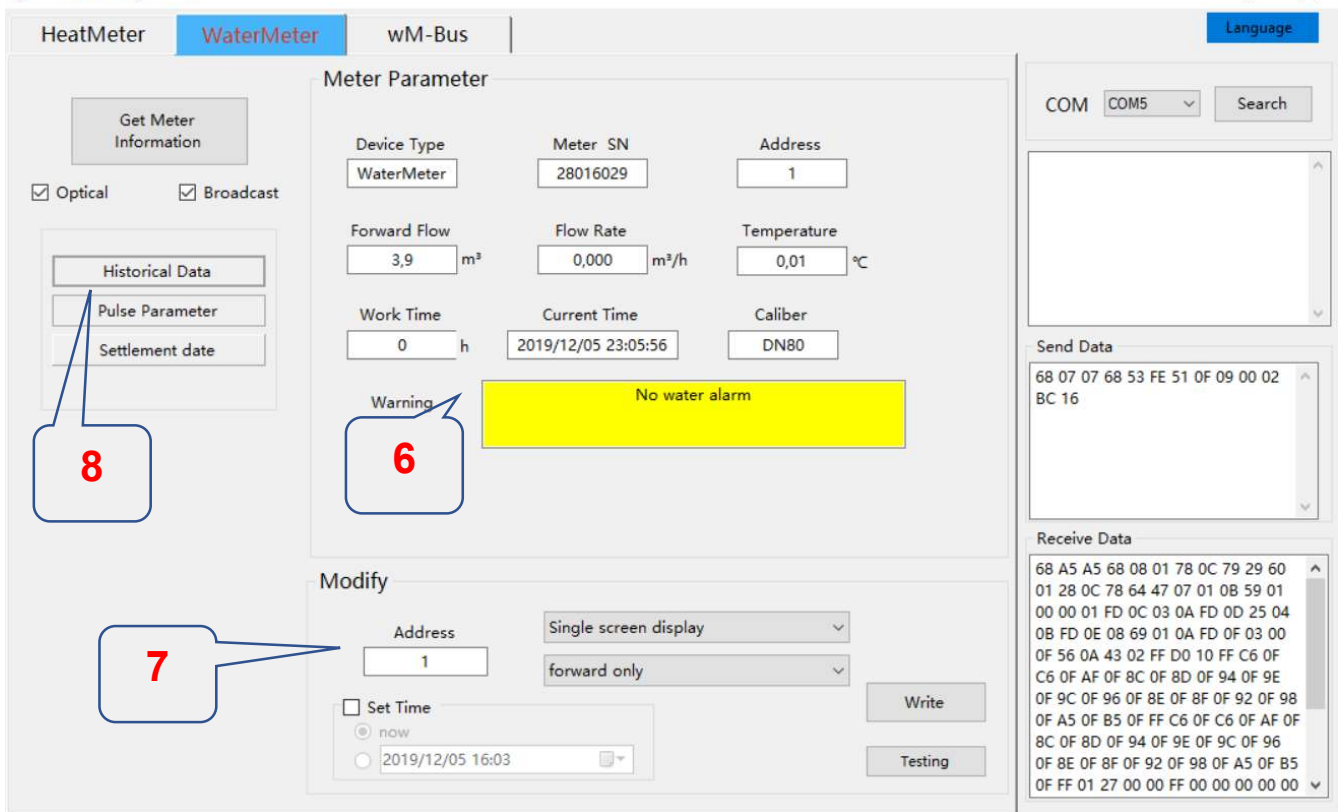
HeatMeter WaterMeter wM-Bus

Language

Get Meter Information

☑ Optical ☑ Broadcast

Historical Data
Pulse Parameter
Settlement date

8

Meter Parameter

Device Type
WaterMeter

Meter SN
28016029

Address
1

Forward Flow
3,9 $m^3$

Flow Rate
0,000 $m^3/h$

Temperature
0,01 ℃

Work Time
0 h

Current Time
2019/12/05 23:05:56

Caliber
DN80

Warning

No water alarm

6

Modify

7

Address
1

Single screen display

forward only

☐ Set Time
now
2019/12/05 16:03

Write

Testing

COM COM5 Search

Send Data
68 07 07 68 53 FE 51 0F 09 00 02 BC 16

Receive Data
68 A5 A5 68 08 01 78 0C 79 29 60 01 28 0C 78 64 47 07 01 0B 59 01 00 00 01 FD 0C 03 0A FD 0D 25 04 0B FD 0E 08 69 01 0A FD 0F 03 00 0F 56 0A 43 02 FF D0 10 FF C6 0F C6 0F AF 0F 8C 0F 8D 0F 94 0F 9E 0F 9C 0F 96 0F 8E 0F 8F 0F 92 0F 98 0F A5 0F B5 0F FF C6 0F C6 0F AF 0F 8C 0F 8D 0F 94 0F 9E 0F 9C 0F 96 0F 8E 0F 8F 0F 92 0F 98 0F A5 0F B5 0F FF 01 27 00 00 FF 00 00 00 00 00